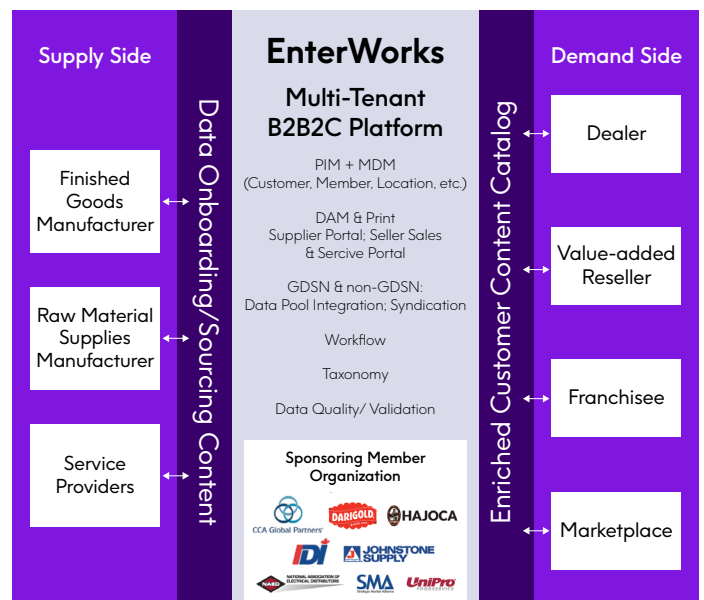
Supply Side

Finished Goods Manufacturer

Raw Material Supplies Manufacturer

Service Providers

Data Onboarding/Sourcing Content

EnterWorks

Multi-Tenant B2B2C Platform

PIM + MDM (Customer, Member, Location, etc.)

DAM & Print Supplier Portal; Seller Sales & Sercive Portal

GDSN & non-GDSN: Data Pool Integration; Syndication

Workflow

Taxonomy

Data Quality/ Validation

Sponsoring Member Organization

CCA Global Partners

DARIGOLD

HAJOCA

IDI

JOHNSTONE SUPPLY

NAED NATIONAL ASSOCIATION OF ELECTRICAL DISTRIBUTORS

SMA Strategic Market Alliance

UniPro FOODSERVICE

Enriched Customer Content Catalog

Demand Side

Dealer

Value-added Reseller

Franchisee

Marketplace